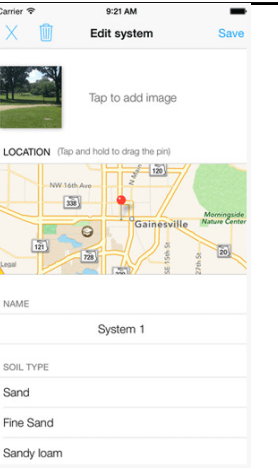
Carrier 9:21 AM

Edit system Save

Tap to add image

LOCATION (Tap and hold to drag the pin)

NW 16th Ave
120
338
N Main St
Gainesville
Morningside Nature Center
121
726
120
SE 15th St
Legal

NAME

System 1

SOIL TYPE

Sand

Fine Sand

Sandy loam